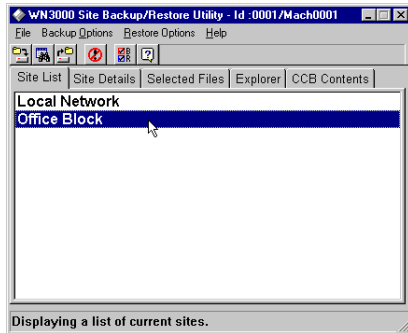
WN3000 Site Backup/Restore Utility - Id :0001/Mach0001

File Backup Options Restore Options Help

Site List | Site Details | Selected Files | Explorer | CCB Contents

Local Network
Office Block

Displaying a list of current sites.